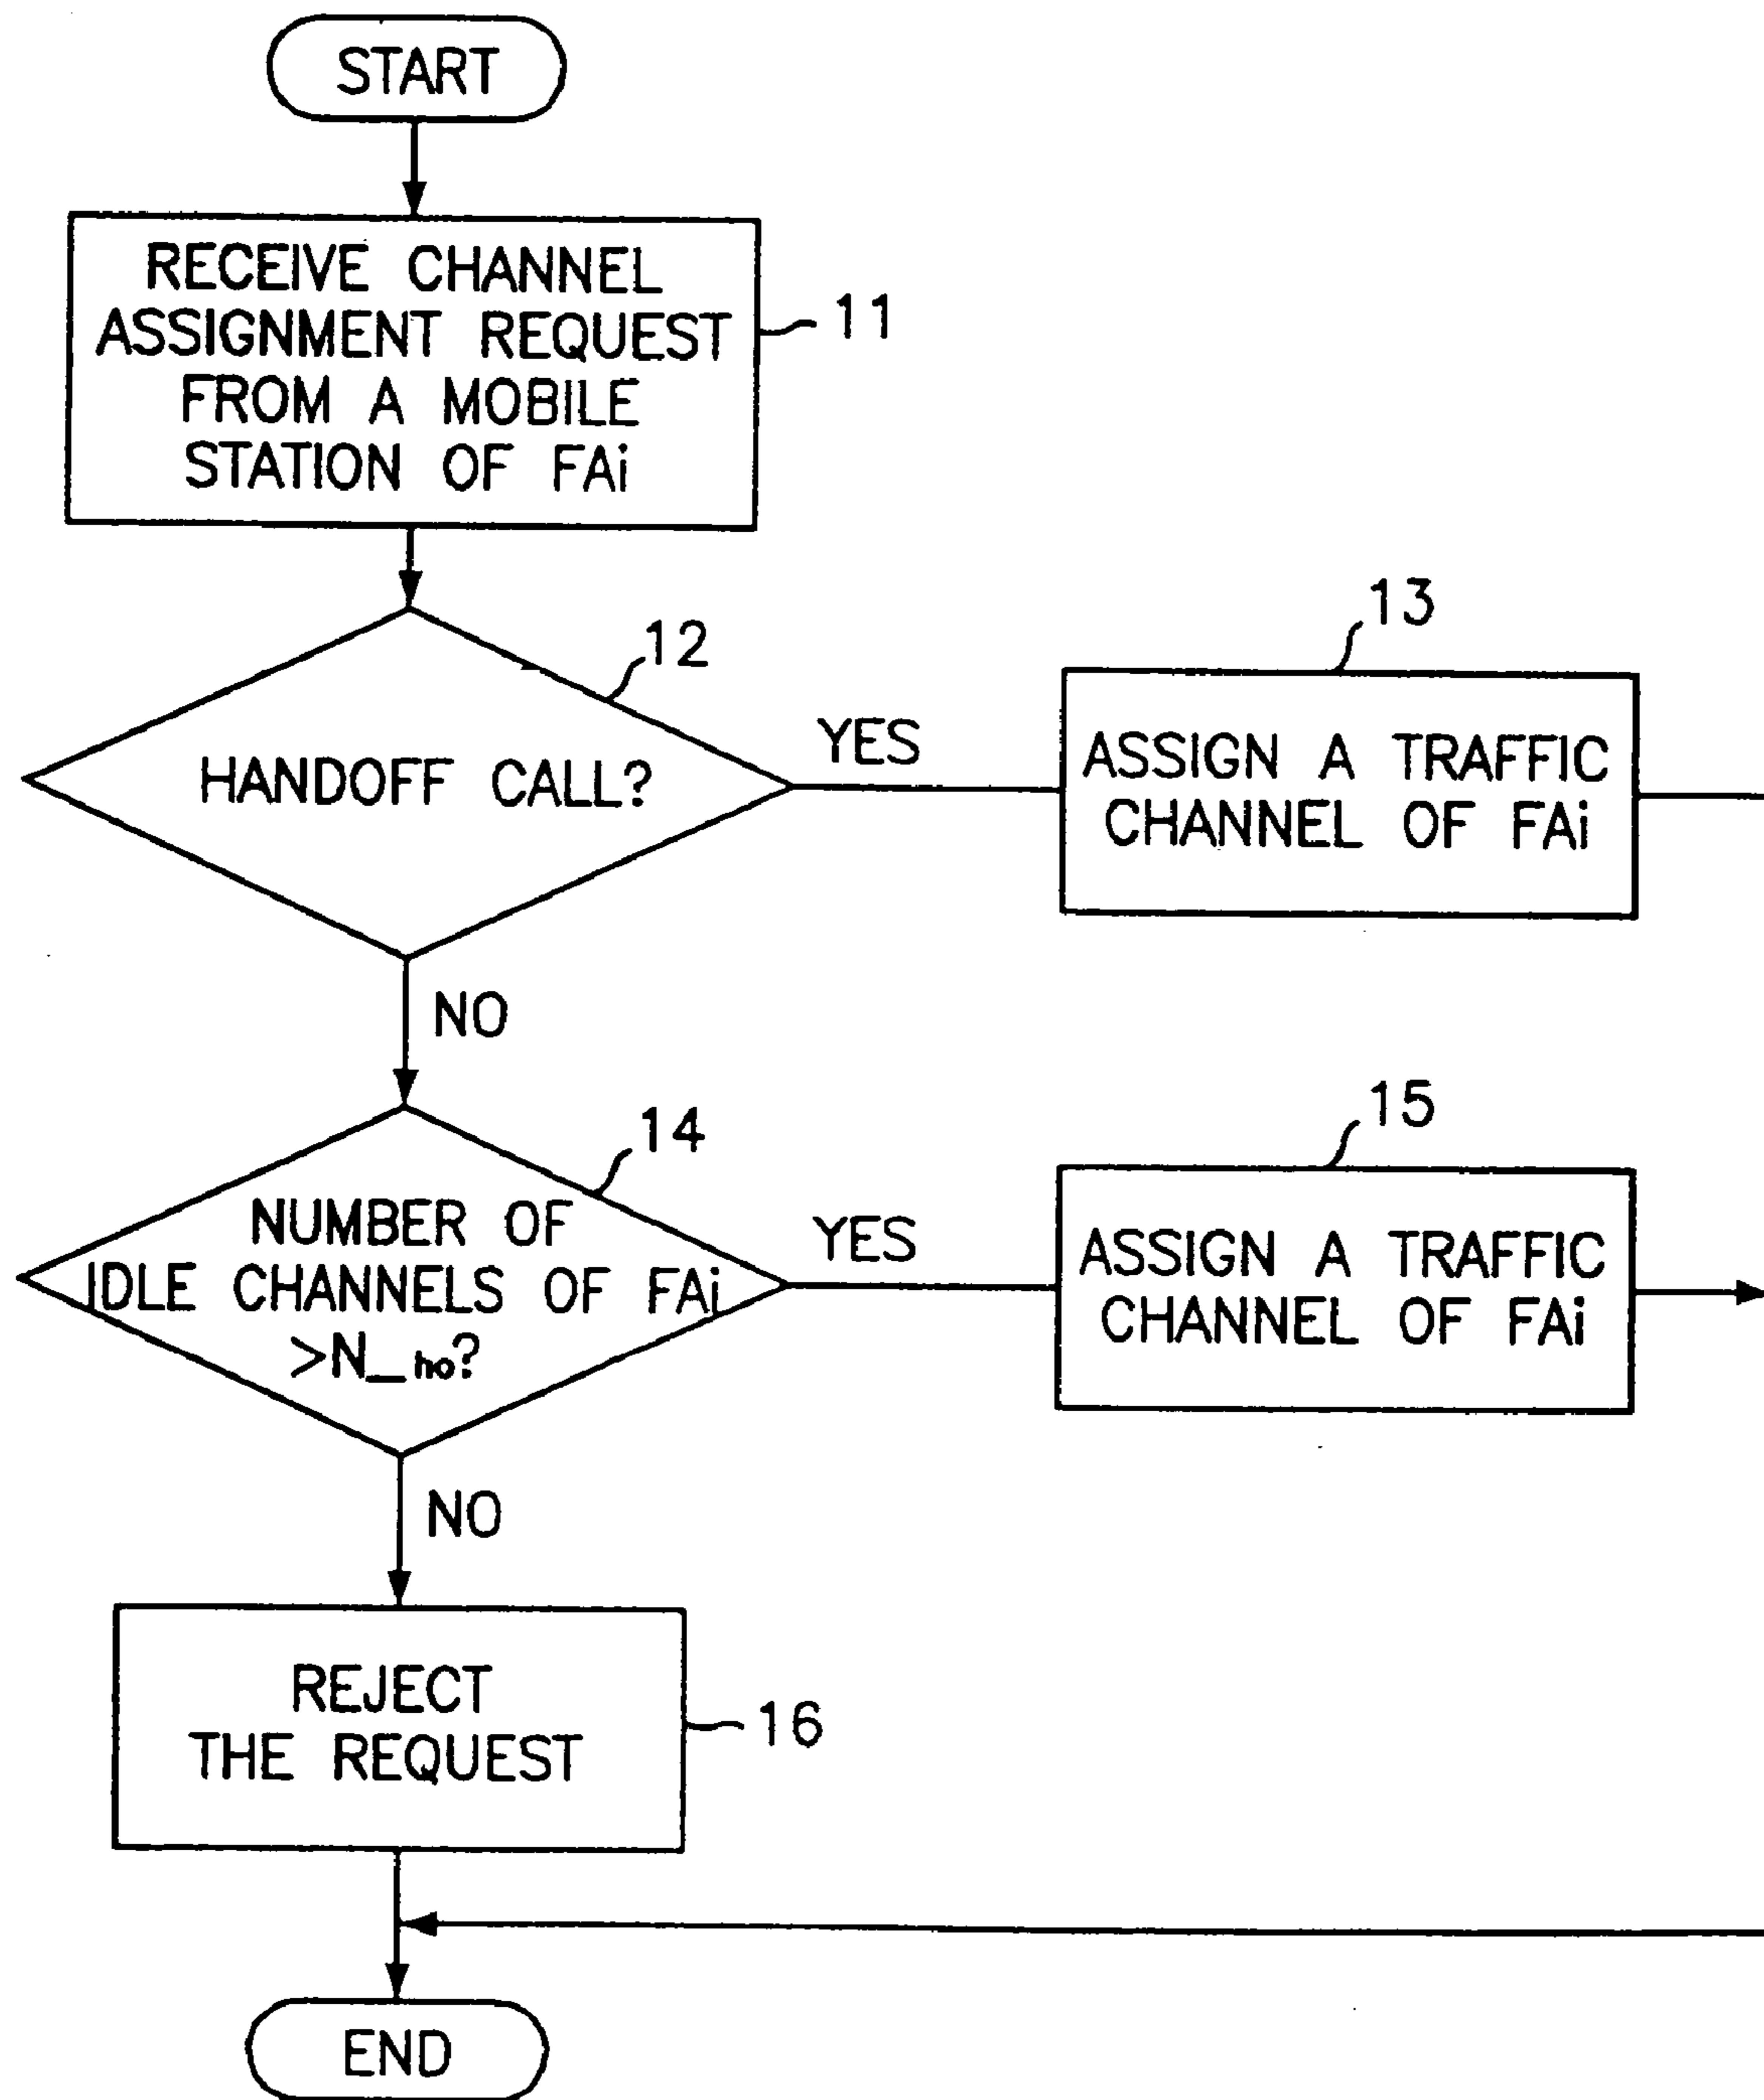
START

RECEIVE CHANNEL ASSIGNMENT REQUEST FROM A MOBILE STATION OF FAi

11

12

HANDOFF CALL?

YES

13

ASSIGN A TRAFFIC CHANNEL OF FAi

NO

14

NUMBER OF IDLE CHANNELS OF FAi $>N\__{ho}$?

YES

15

ASSIGN A TRAFFIC CHANNEL OF FAi

NO

REJECT THE REQUEST

16

END